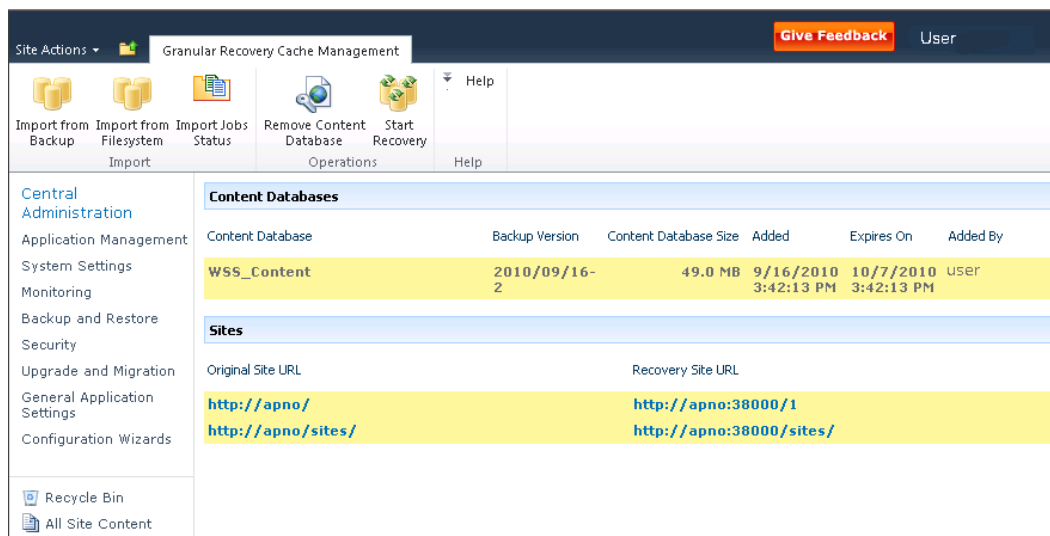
Site Actions ▾ Granular Recovery Cache Management

Give Feedback User

Import from Backup
Import from Filesystem
Import Jobs Status
Import

Remove Content Database
Start Recovery
Operations

Help
Help

Central Administration
Application Management
System Settings
Monitoring
Backup and Restore
Security
Upgrade and Migration
General Application Settings
Configuration Wizards

Recycle Bin
All Site Content

Content Databases

| Content Database | Backup Version | Content Database Size | Added | Expires On | Added By |
|---|---|---|---|---|---|
| WSS_Content | 2010/09/16-2 | 49.0 MB | 9/16/2010 3:42:13 PM | 10/7/2010 3:42:13 PM | user |

Sites

| Original Site URL | Recovery Site URL |
|---|---|
| http://apno/ | http://apno:38000/1 |
| http://apno/sites/ | http://apno:38000/sites/ |